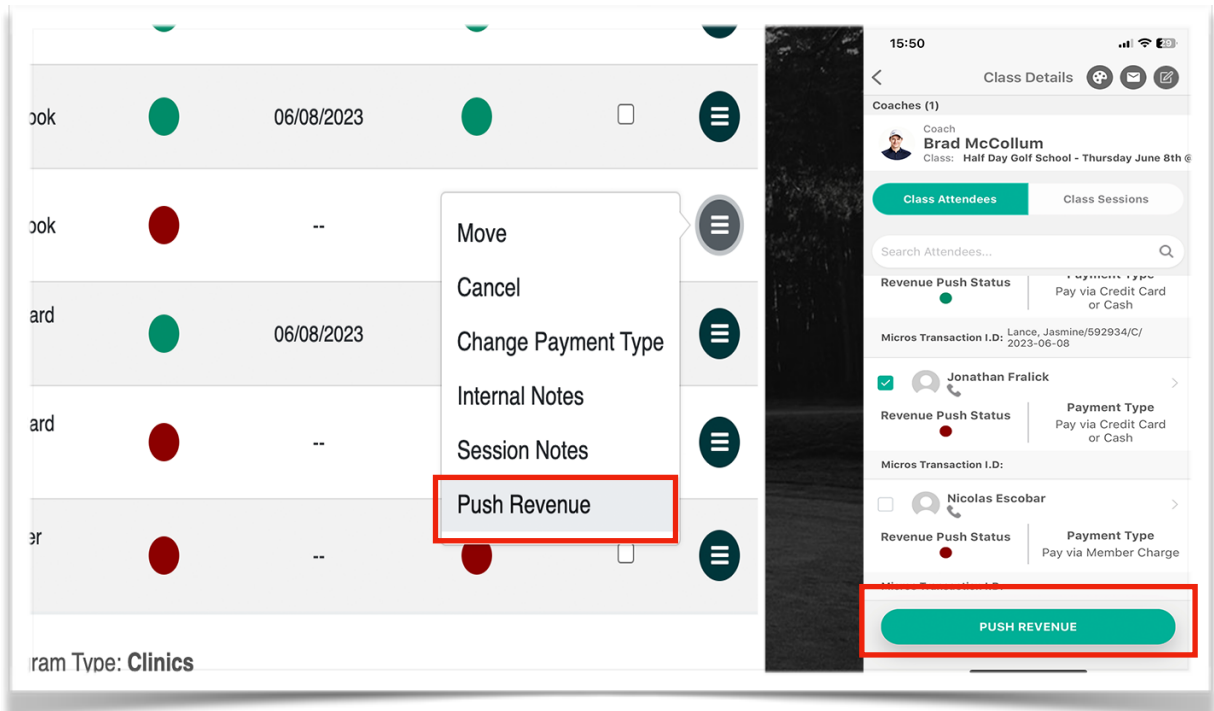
ook

06/08/2023

ook

--

ard

06/08/2023

ard

--

er

--

Move

Cancel

Change Payment Type

Internal Notes

Session Notes

Push Revenue

ram Type: **Clinics**

15:50

29

Class Details

Coaches (1)

Coach

Brad McCollum

Class: Half Day Golf School - Thursday June 8th @

Class Attendees

Class Sessions

Search Attendees...

Revenue Push Status

Payment Type

Pay via Credit Card or Cash

Micros Transaction I.D: Lance, Jasmine/592934/C/ 2023-06-08

Jonathan Fralick

Revenue Push Status

Payment Type

Pay via Credit Card or Cash

Micros Transaction I.D:

Nicolas Escobar

Revenue Push Status

Payment Type

Pay via Member Charge

PUSH REVENUE